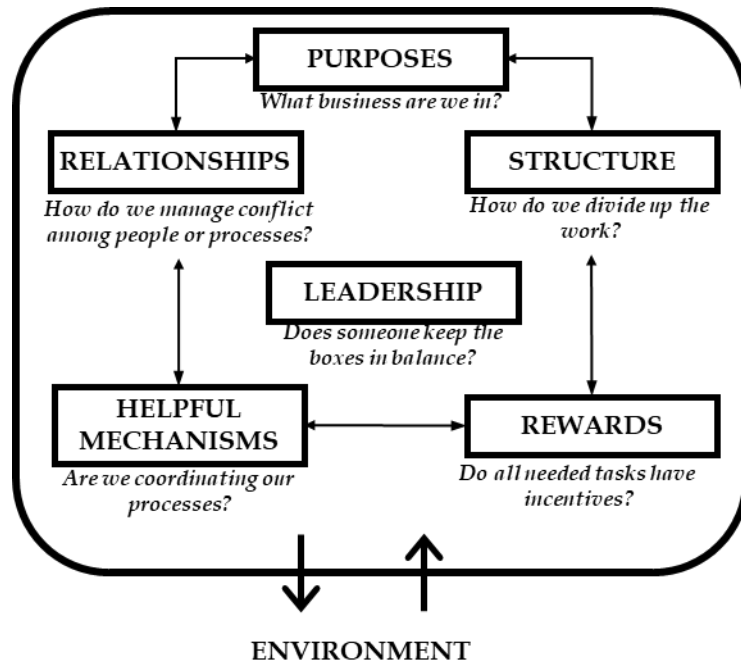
PURPOSES
What business are we in?

RELATIONSHIPS
How do we manage conflict among people or processes?

STRUCTURE
How do we divide up the work?

LEADERSHIP
Does someone keep the boxes in balance?

HELPFUL MECHANISMS
Are we coordinating our processes?

REWARDS
Do all needed tasks have incentives?

ENVIRONMENT